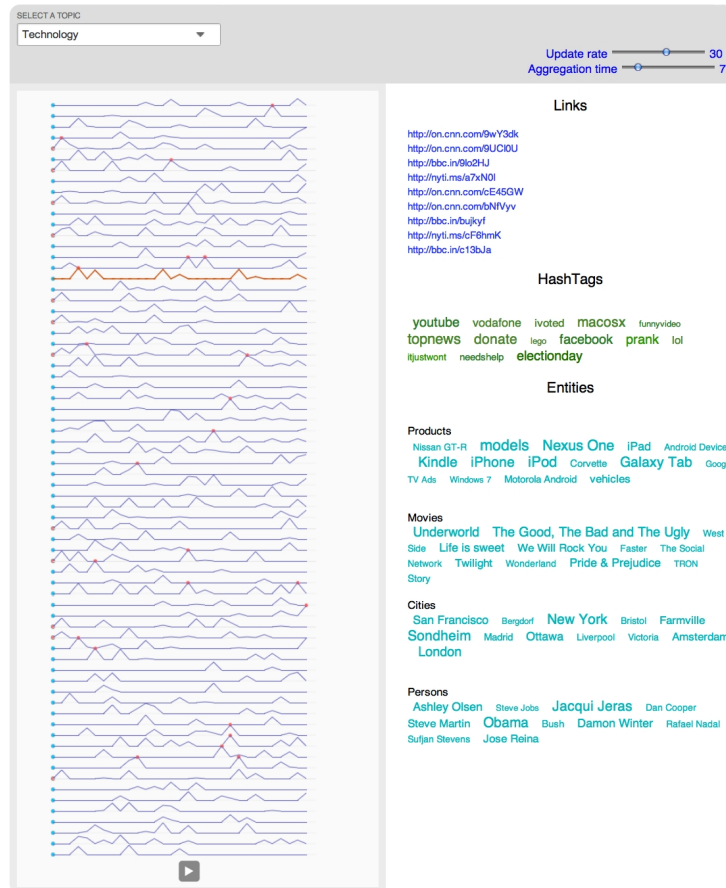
SELECT A TOPIC

Technology

Update rate 30

Aggregation time 7

Links

http://on.cnn.com/9wY3dk
http://on.cnn.com/9UCl0U
http://bbc.in/9lo2HJ
http://nyti.ms/a7xN0l
http://on.cnn.com/cE45GW
http://on.cnn.com/bNfVyv
http://bbc.in/bujkyf
http://nyti.ms/cF6hmK
http://bbc.in/c13bJa

HashTags

youtube vodafone ivoted macosx funnyvideo topnews donate lego facebook prank lol itjustwont needshelp electionday

Entities

Products

Nissan GT-R models Nexus One iPad Android Device Kindle iPhone iPod Corvette Galaxy Tab Goog TV Ads Windows 7 Motorola Android vehicles

Movies

Underworld The Good, The Bad and The Ugly West Side Life is sweet We Will Rock You Faster The Social Network Twilight Wonderland Pride & Prejudice TRON Story

Cities

San Francisco Bergdorf New York Bristol Farmville Sondheim Madrid Ottawa Liverpool Victoria Amsterdam London

Persons

Ashley Olsen Steve Jobs Jacqui Jeras Dan Cooper Steve Martin Obama Bush Damon Winter Rafael Nadal Sufjan Stevens Jose Reina